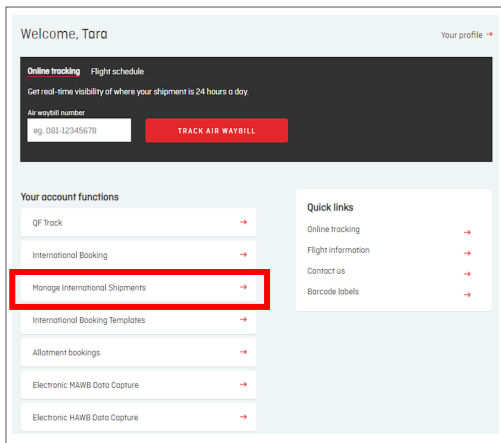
Welcome, Tara

Your profile →

Online tracking Flight schedule

Get real-time visibility of where your shipment is 24 hours a day.

Air waybill number

eg. 081-12345678

TRACK AIR WAYBILL

Your account functions

QF Track →

International Booking →

Manage International Shipments →

International Booking Templates →

Allotment bookings →

Electronic MAWB Data Capture →

Electronic HAWB Data Capture →

Quick links

Online tracking →

Flight information →

Contact us →

Barcode labels →